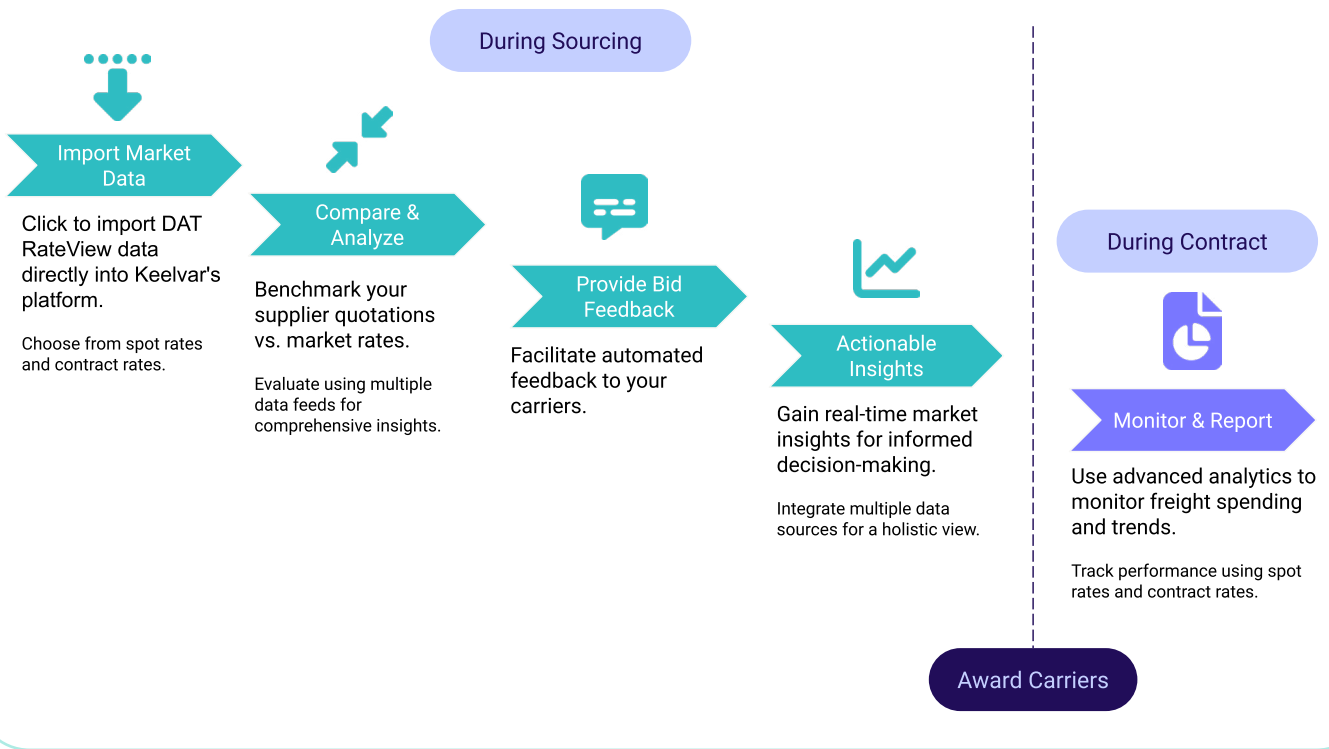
During Sourcing

Import Market Data

Click to import DAT RateView data directly into Keelvar's platform.

Choose from spot rates and contract rates.

Compare & Analyze

Benchmark your supplier quotations vs. market rates.

Evaluate using multiple data feeds for comprehensive insights.

Provide Bid Feedback

Facilitate automated feedback to your carriers.

Actionable Insights

Gain real-time market insights for informed decision-making.

Integrate multiple data sources for a holistic view.

During Contract

Monitor & Report

Use advanced analytics to monitor freight spending and trends.

Track performance using spot rates and contract rates.

Award Carriers